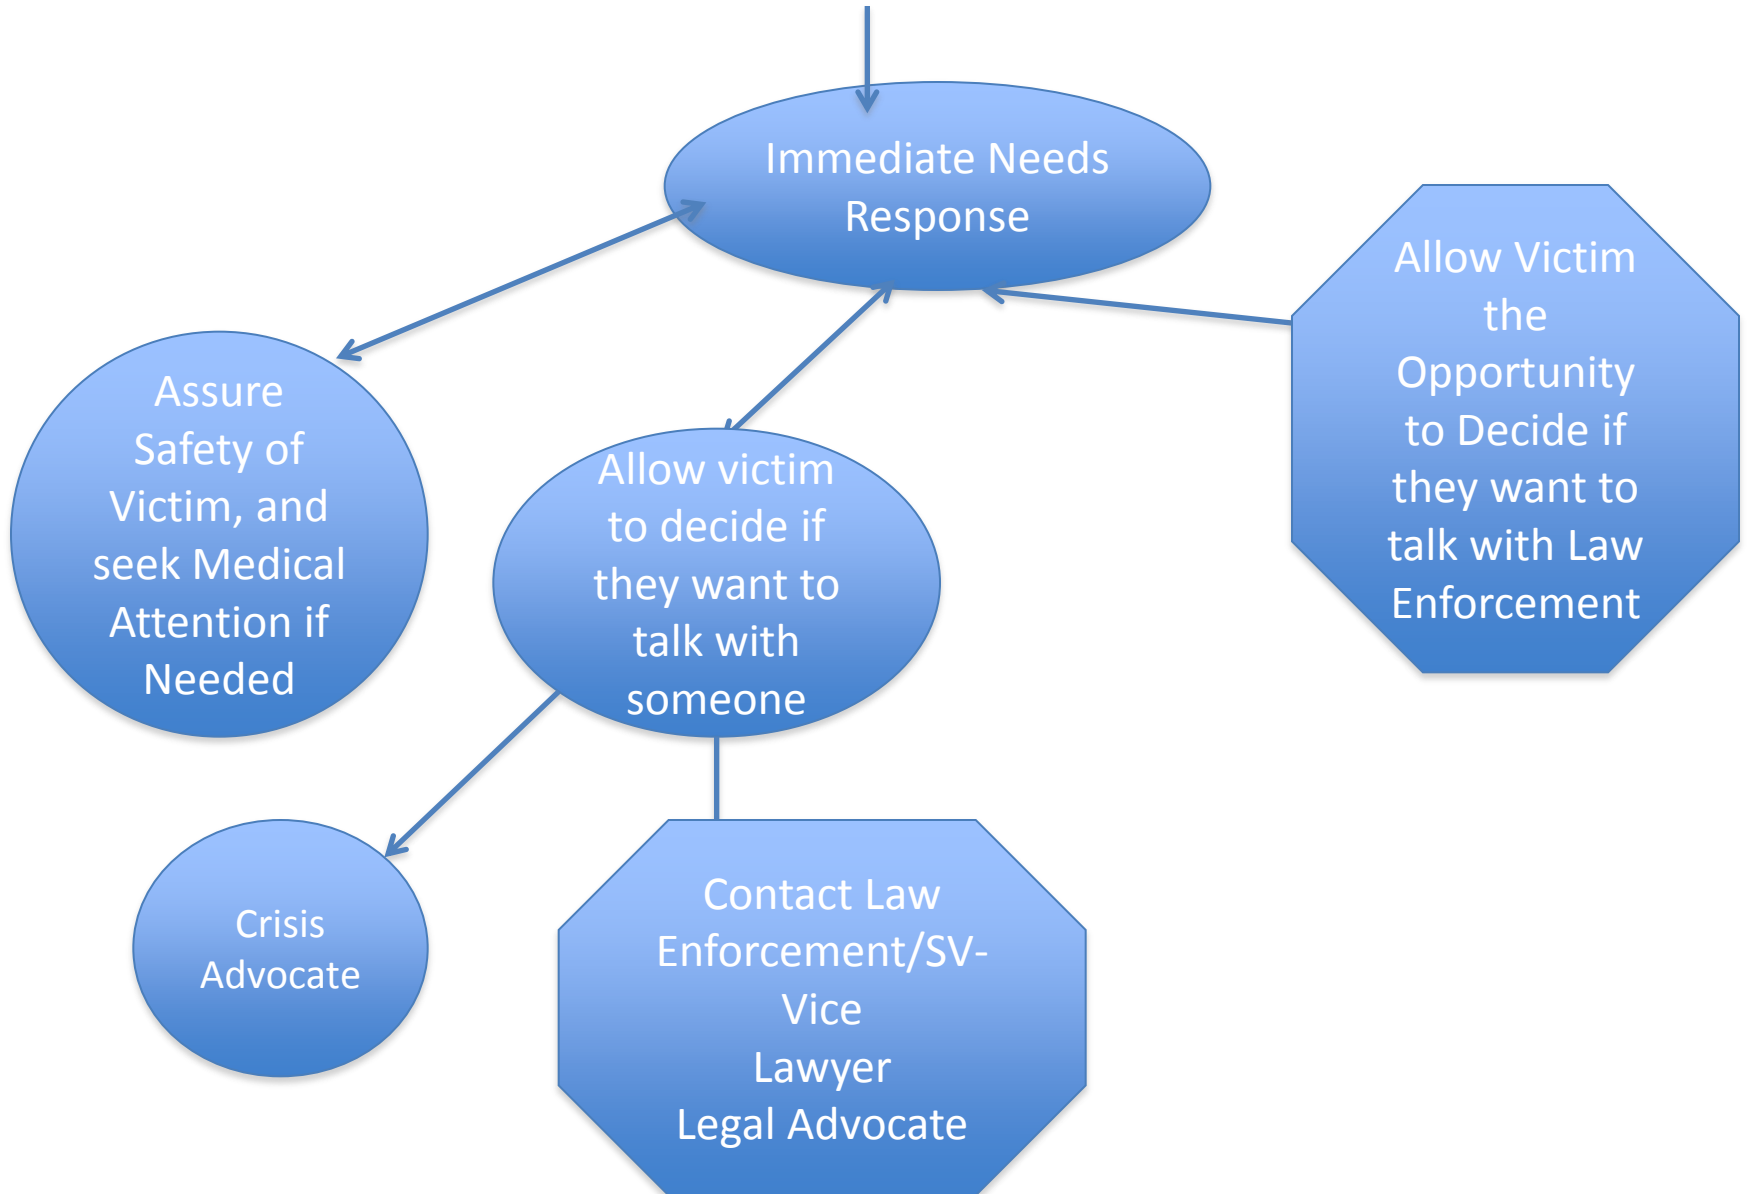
Immediate Needs Response

Allow Victim the Opportunity to Decide if they want to talk with Law Enforcement

Assure Safety of Victim, and seek Medical Attention if Needed

Allow victim to decide if they want to talk with someone

Crisis Advocate

Contact Law Enforcement/SV-Vice
Lawyer
Legal Advocate